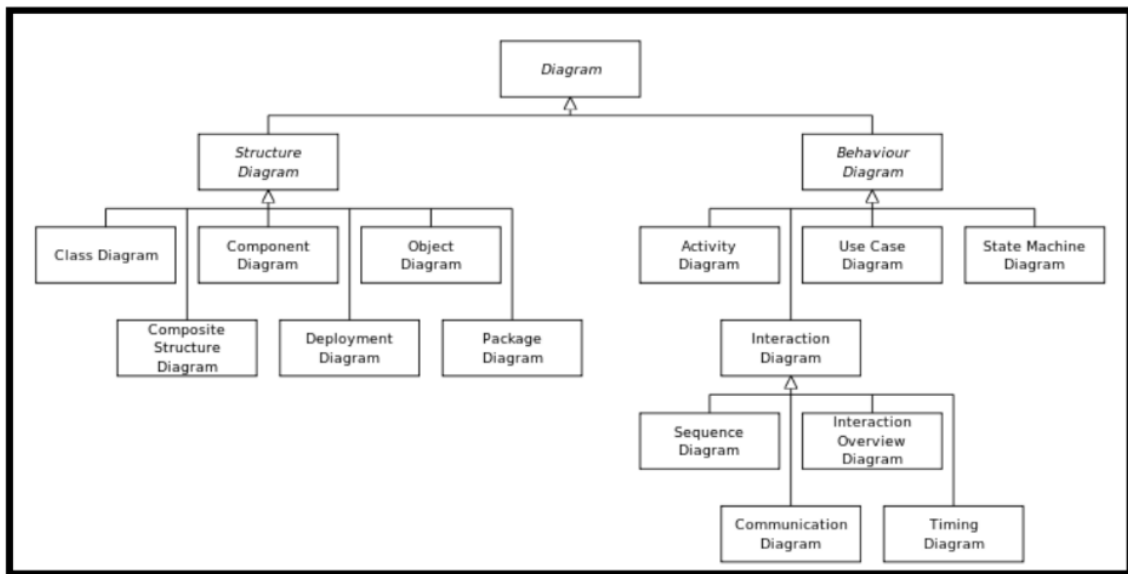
Diagram

Structure Diagram

Behaviour Diagram

Class Diagram

Component Diagram

Object Diagram

Composite Structure Diagram

Deployment Diagram

Package Diagram

Activity Diagram

Use Case Diagram

State Machine Diagram

Interaction Diagram

Sequence Diagram

Interaction Overview Diagram

Communication Diagram

Timing Diagram